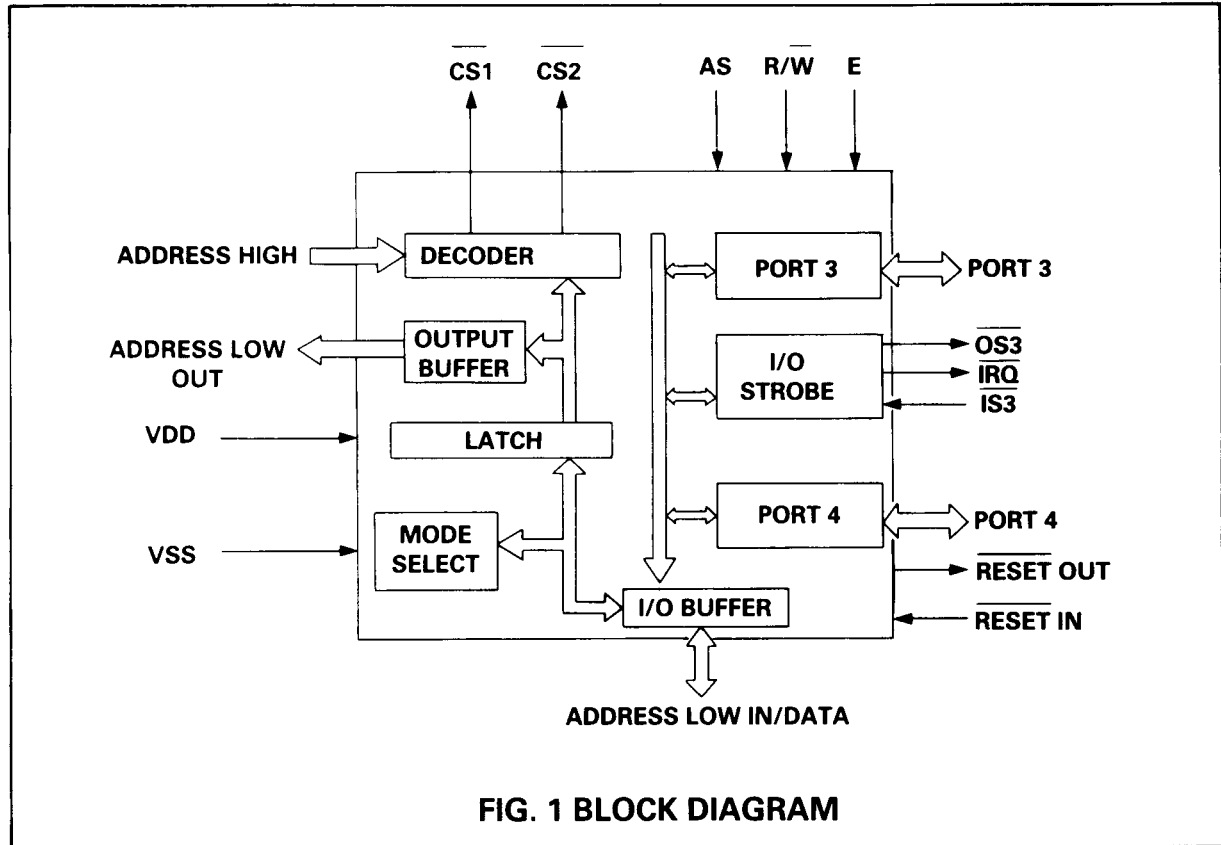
$\overline{CS1}$ $\overline{CS2}$ AS $R/\overline{W}$ E

ADDRESS HIGH
DECODER
PORT 3
PORT 3

ADDRESS LOW OUT
OUTPUT BUFFER
I/O STROBE
$\overline{OS3}$
$\overline{IRQ}$
$\overline{IS3}$

VDD
LATCH

MODE SELECT
PORT 4
PORT 4
VSS
$\overline{RESET}$ OUT
I/O BUFFER
$\overline{RESET}$ IN

ADDRESS LOW IN/DATA

FIG. 1 BLOCK DIAGRAM